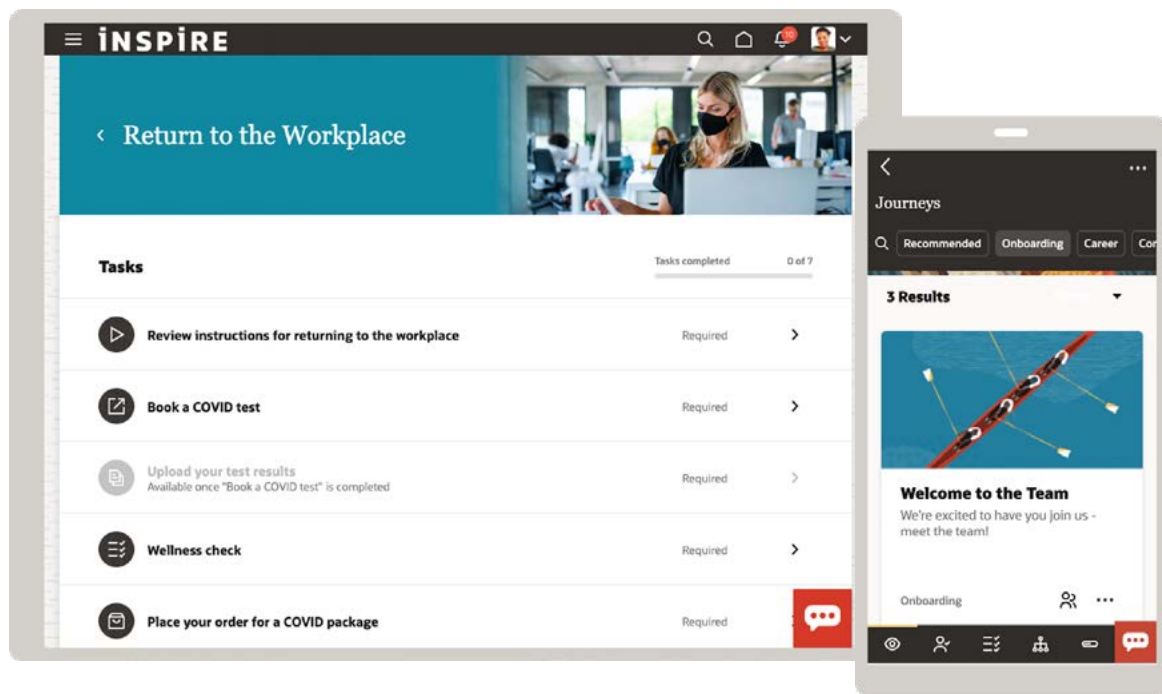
INSPIRE

10

Return to the Workplace

Tasks

Tasks completed 0 of 7

Review instructions for returning to the workplace Required

Book a COVID test Required

Upload your test results
Available once "Book a COVID test" is completed Required

Wellness check Required

Place your order for a COVID package Required

Journeys

Recommended Onboarding Career Co

3 Results

Welcome to the Team

We're excited to have you join us - meet the team!

Onboarding